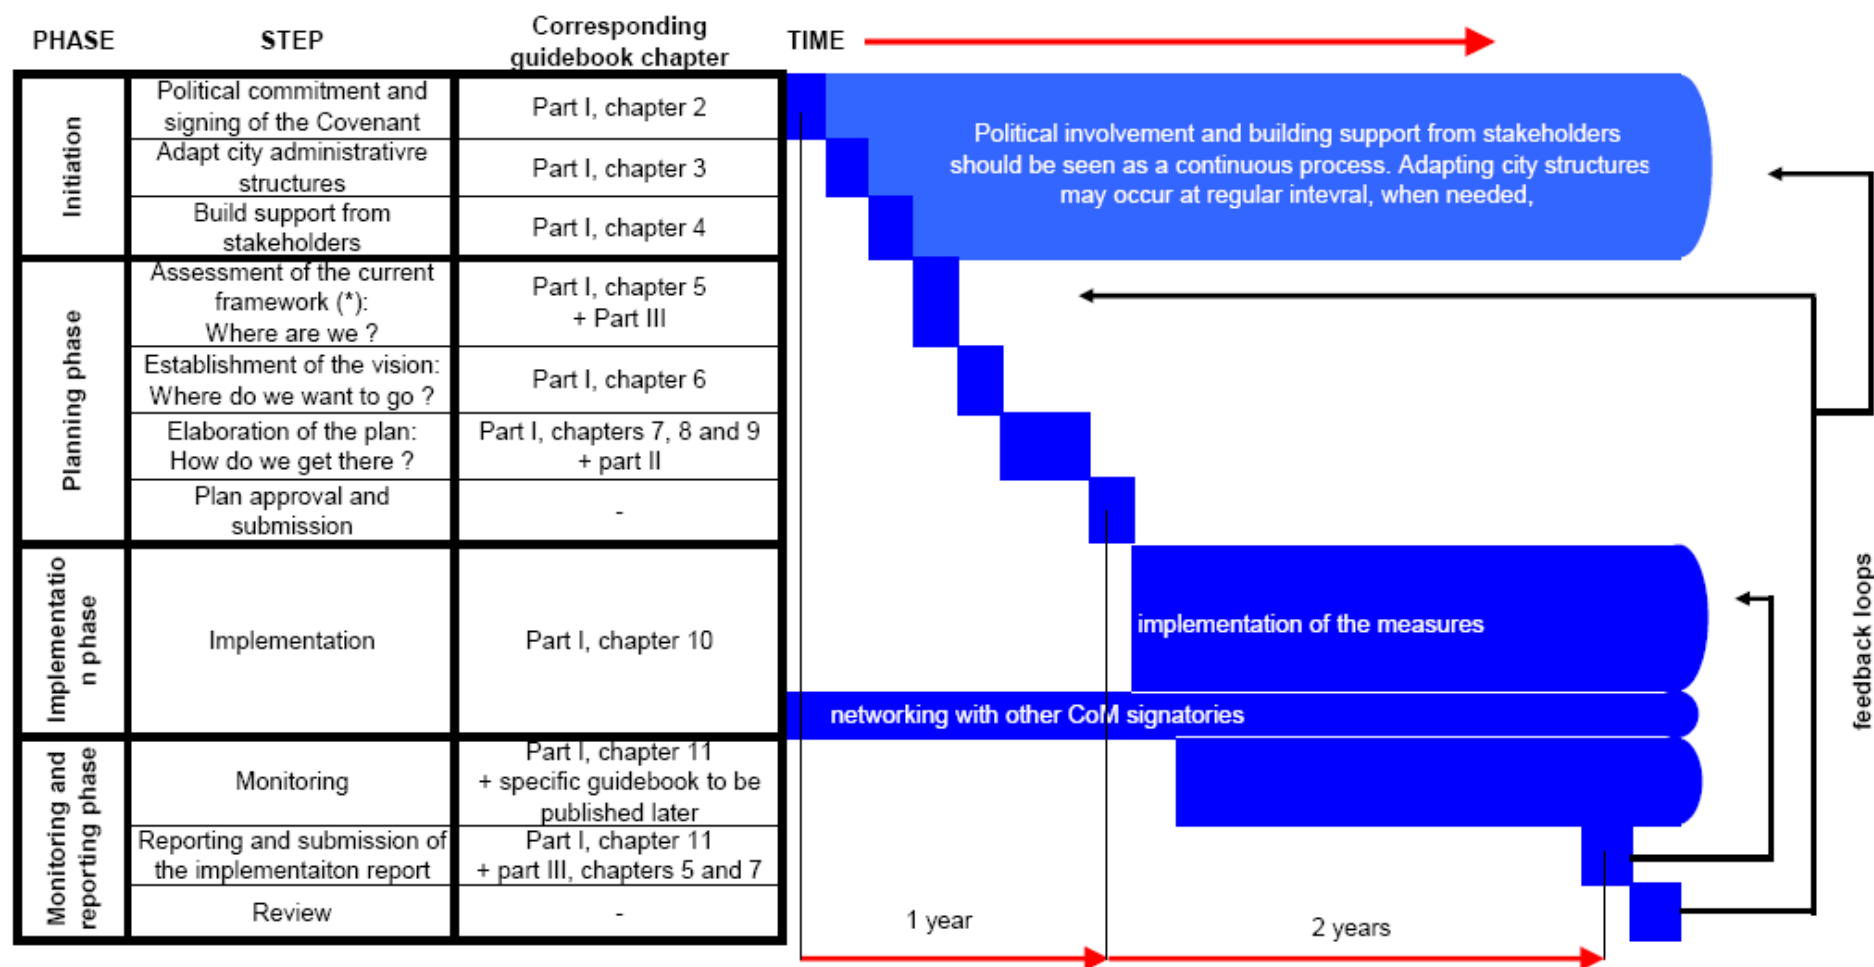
| PHASE | STEP | Corresponding guidebook chapter |
|---|---|---|
| Initiation | Political commitment and signing of the Covenant | Part I, chapter 2 |
| | Adapt city administrativre structures | Part I, chapter 3 |
| | Build support from stakeholders | Part I, chapter 4 |
| Planning phase | Assessment of the current framework (*): Where are we ? | Part I, chapter 5 + Part III |
| | Establishment of the vision: Where do we want to go ? | Part I, chapter 6 |
| | Elaboration of the plan: How do we get there ? | Part I, chapters 7, 8 and 9 + part II |
| | Plan approval and submission | - |
| Implementation phase | Implementation | Part I, chapter 10 |
| Monitoring and reporting phase | Monitoring | Part I, chapter 11 + specific guidebook to be published later |
| | Reporting and submission of the implementaiton report | Part I, chapter 11 + part III, chapters 5 and 7 |
| | Review | - |

TIME

Political involvement and building support from stakeholders should be seen as a continuous process. Adapting city structures may occur at regular intevral, when needed,

implementation of the measures

networking with other CoM signatories

feedback loops

1 year

2 years